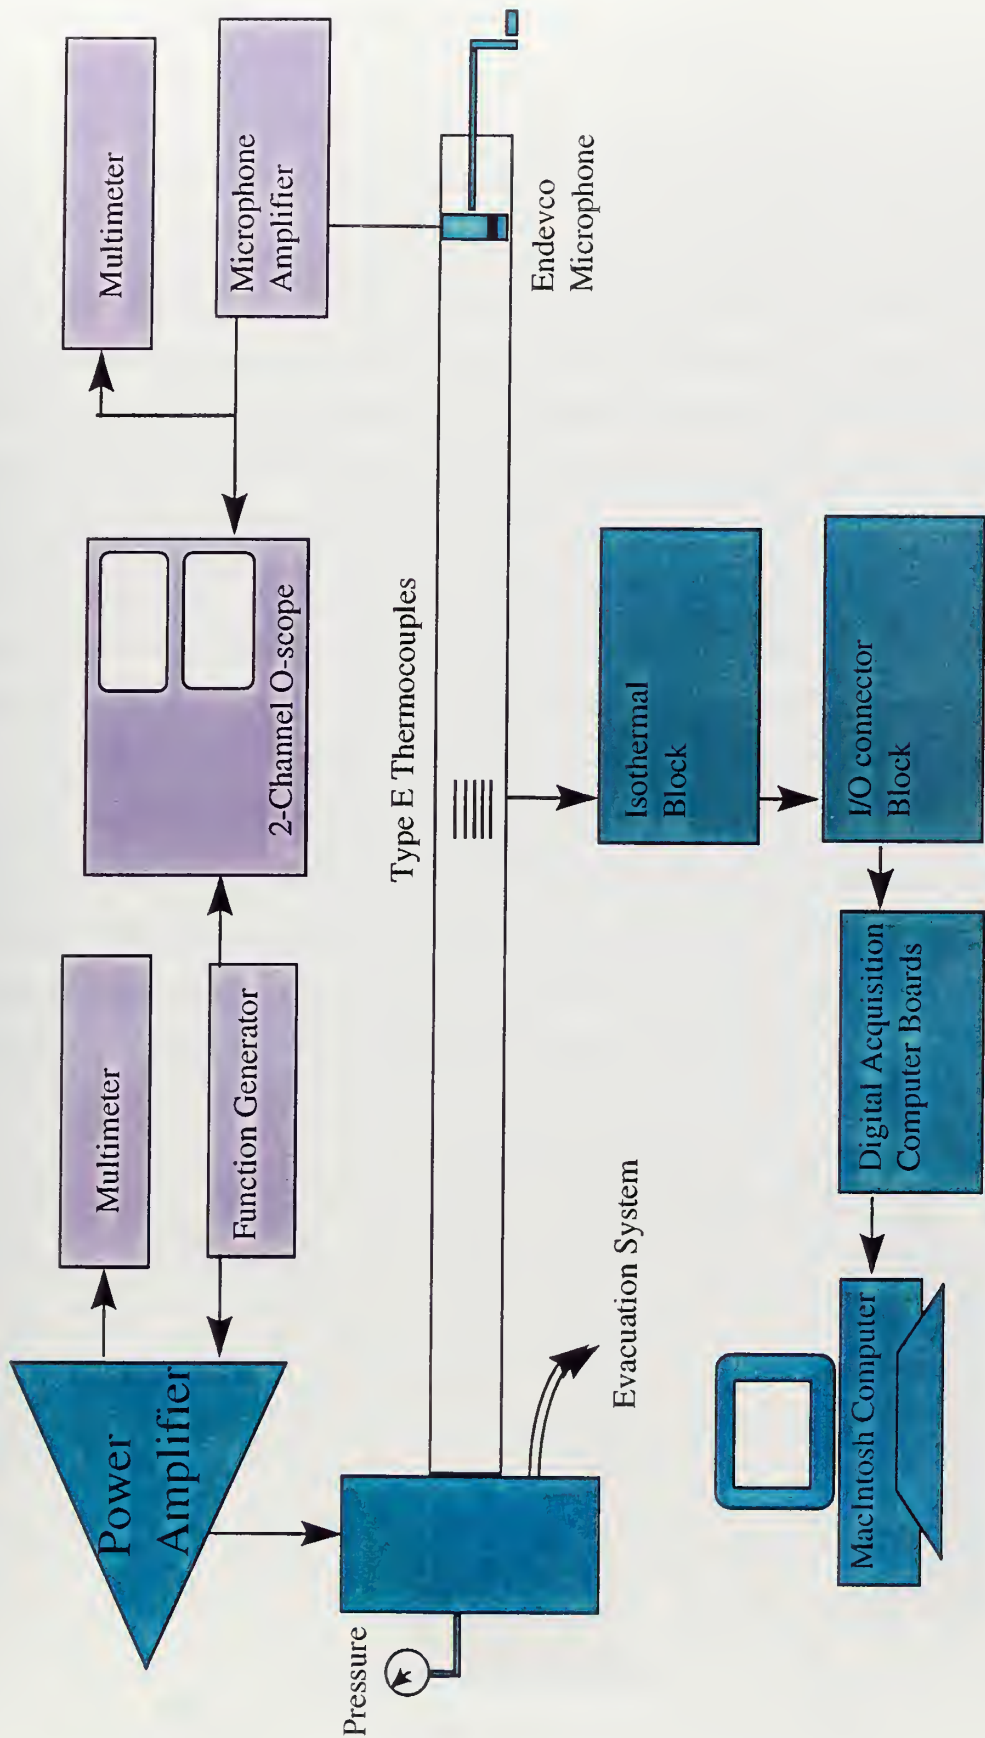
Multimeter

Microphone Amplifier

Endevco Microphone

2-Channel O-scope

Type E Thermocouples

Isothermal Block

I/O connector Block

Multimeter

Function Generator

Digital Acquisition Computer Boards

Power Amplifier

Evacuation System

Pressure

MacIntosh Computer